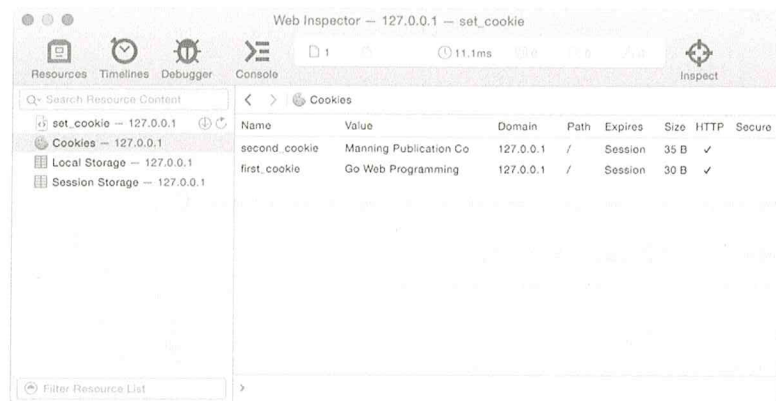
Web Inspector — 127.0.0.1 — set_cookie

Resources Timelines Debugger Console

1 11.1ms

Inspect

Search Resource Content

set_cookie — 127.0.0.1

Cookies — 127.0.0.1

Local Storage — 127.0.0.1

Session Storage — 127.0.0.1

Cookies

| Name | Value | Domain | Path | Expires | Size | HTTP | Secure |
|---|---|---|---|---|---|---|---|
| second_cookie | Manning Publication Co | 127.0.0.1 | / | Session | 35 B | ✓ | |
| first_cookie | Go Web Programming | 127.0.0.1 | / | Session | 30 B | ✓ | |

Filter Resource List